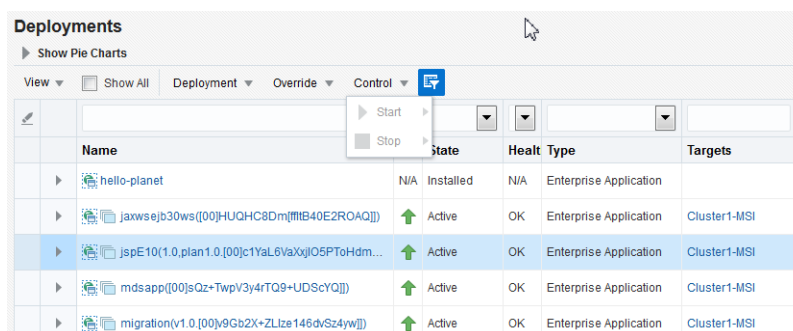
Deployments

Show Pie Charts

View Show All Deployment Override Control

Start

Stop

| Name | | State | Healt | Type | Targets |
|---|---|---|---|---|---|
| hello-planet | N/A | Installed | N/A | Enterprise Application | |
| jaxwsejb30ws([00]HUQHC8Dm[ffltB40E2ROAQ]]) | | Active | OK | Enterprise Application | Cluster1-MSI |
| jspE10(1.0,plan1.0.[00]c1YaL6VaXxjlO5PToHdm... | | Active | OK | Enterprise Application | Cluster1-MSI |
| mdsapp([00]sQz+TwpV3y4rTQ9+UDScYQ]]) | | Active | OK | Enterprise Application | Cluster1-MSI |
| migration(v1.0.[00]v9Gb2X+ZLlze146dvSz4yw]]) | | Active | OK | Enterprise Application | Cluster1-MSI |